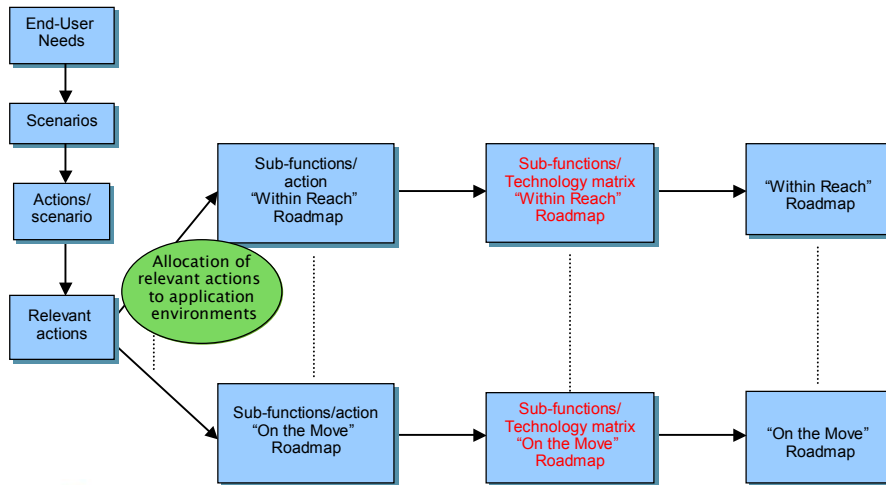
End-User Needs

Scenarios

Actions/ scenario

Relevant actions

Allocation of relevant actions to application environments

Sub-functions/ action “Within Reach” Roadmap

Sub-functions/ Technology matrix “Within Reach” Roadmap

“Within Reach” Roadmap

Sub-functions/action “On the Move” Roadmap

Sub-functions/ Technology matrix “On the Move” Roadmap

“On the Move” Roadmap